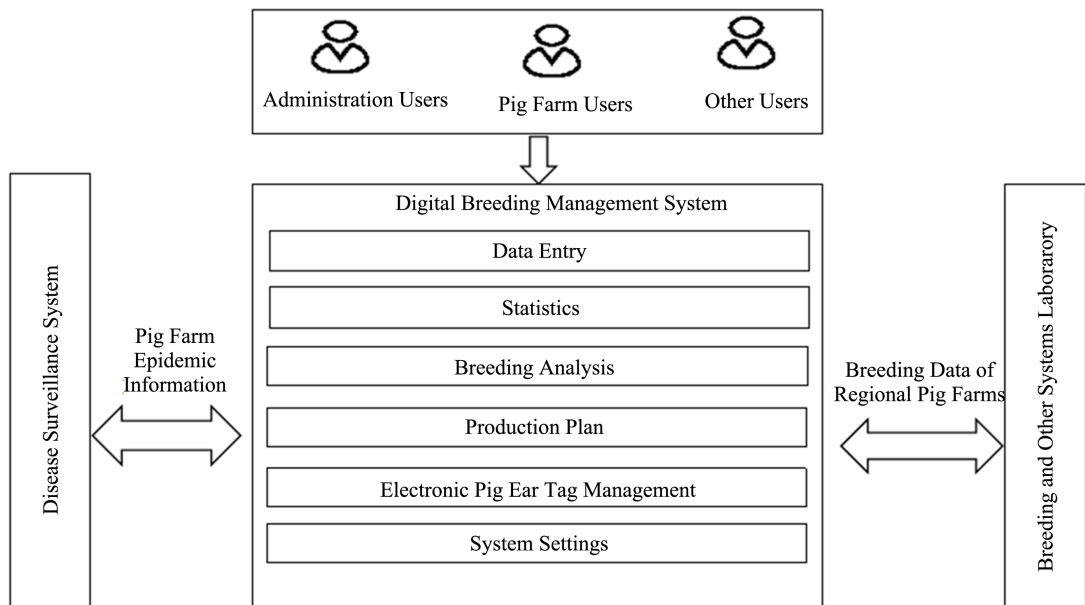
Administration Users

Pig Farm Users

Other Users

Disease Surveillance System

Pig Farm Epidemic Information

Digital Breeding Management System

Data Entry

Statistics

Breeding Analysis

Production Plan

Electronic Pig Ear Tag Management

System Settings

Breeding Data of Regional Pig Farms

Breeding and Other Systems Laborarory